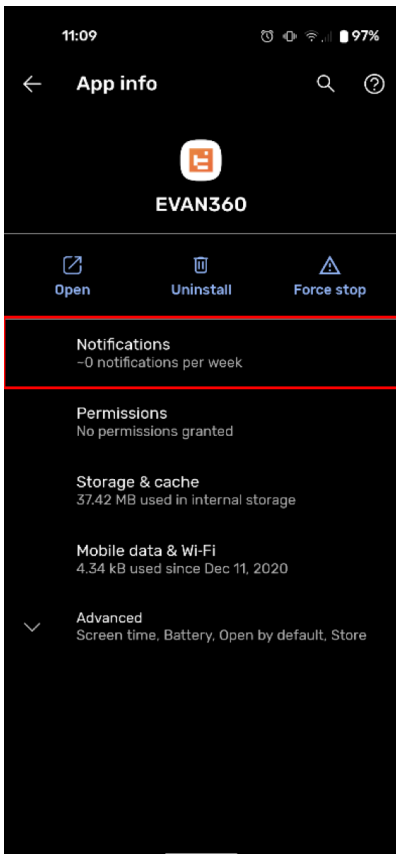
11:09

97%

App info

EVAN360

Open

Uninstall

Force stop

Notifications
~0 notifications per week

Permissions
No permissions granted

Storage & cache
37.42 MB used in internal storage

Mobile data & Wi-Fi
4.34 kB used since Dec 11, 2020

Advanced
Screen time, Battery, Open by default, Store